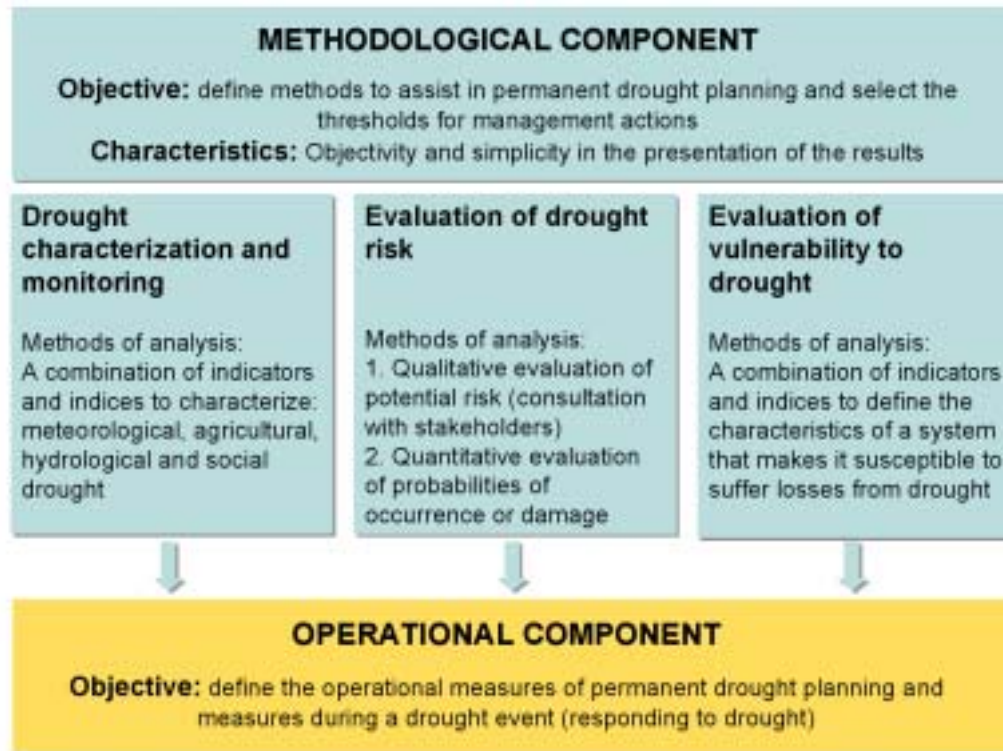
METHODOLOGICAL COMPONENT

**Objective:** define methods to assist in permanent drought planning and select the thresholds for management actions

**Characteristics:** Objectivity and simplicity in the presentation of the results

**Drought characterization and monitoring**

Methods of analysis: A combination of indicators and indices to characterize: meteorological, agricultural, hydrological and social drought

**Evaluation of drought risk**

Methods of analysis:
1. Qualitative evaluation of potential risk (consultation with stakeholders)
2. Quantitative evaluation of probabilities of occurrence or damage

**Evaluation of vulnerability to drought**

Methods of analysis: A combination of indicators and indices to define the characteristics of a system that makes it susceptible to suffer losses from drought

OPERATIONAL COMPONENT

**Objective:** define the operational measures of permanent drought planning and measures during a drought event (responding to drought)